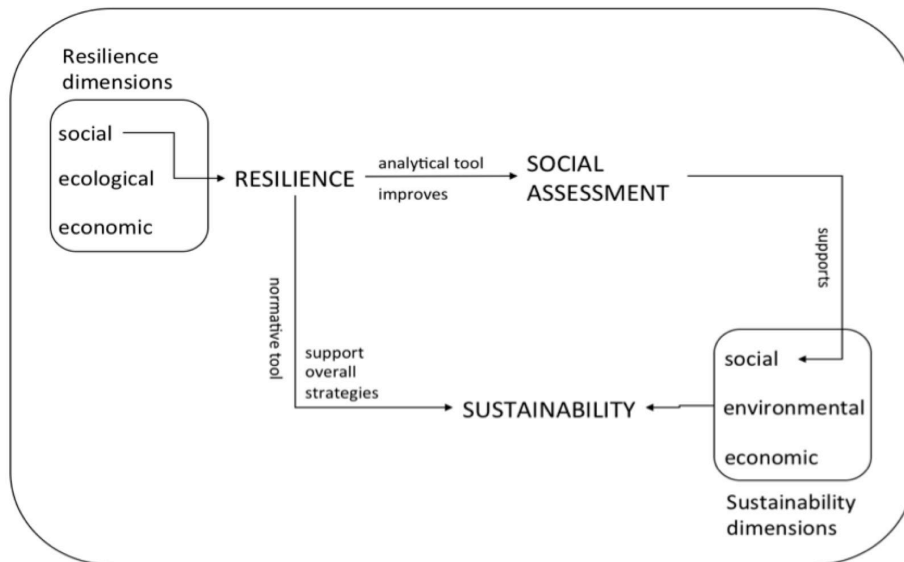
Resilience dimensions

social

ecological

economic

RESILIENCE

analytical tool

improves

SOCIAL ASSESSMENT

supports

normative tool

support overall strategies

SUSTAINABILITY

social

environmental

economic

Sustainability dimensions